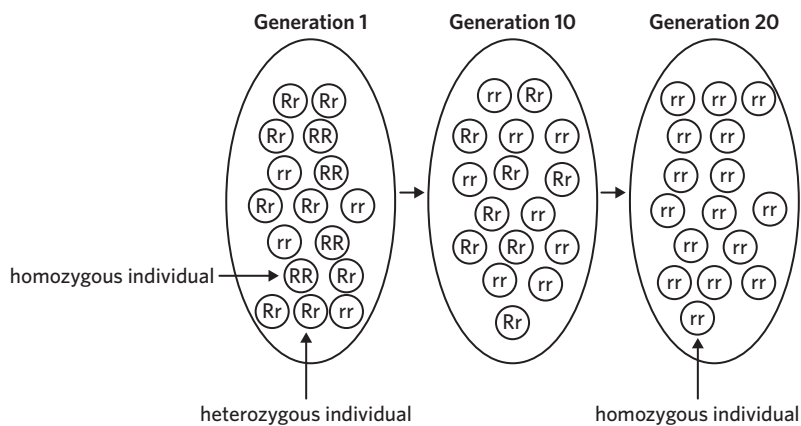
Generation 1

Rr Rr
Rr RR
rr RR
Rr Rr rr
rr RR
RR Rr
Rr Rr rr

homozygous individual

heterozygous individual

Generation 10

rr Rr
Rr rr rr
rr Rr Rr
Rr rr
Rr Rr rr
rr rr
Rr

Generation 20

rr rr rr
rr rr
rr rr
rr rr rr
rr rr
rr rr rr
rr

homozygous individual